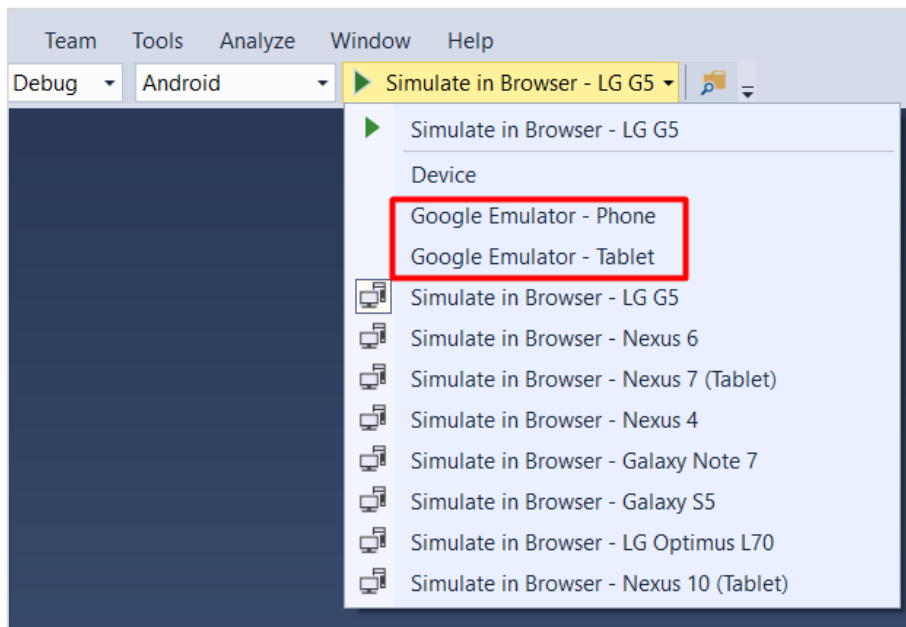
Team Tools Analyze Window Help

Debug Android Simulate in Browser - LG G5

Simulate in Browser - LG G5

Device

Google Emulator - Phone

Google Emulator - Tablet

Simulate in Browser - LG G5

Simulate in Browser - Nexus 6

Simulate in Browser - Nexus 7 (Tablet)

Simulate in Browser - Nexus 4

Simulate in Browser - Galaxy Note 7

Simulate in Browser - Galaxy S5

Simulate in Browser - LG Optimus L70

Simulate in Browser - Nexus 10 (Tablet)